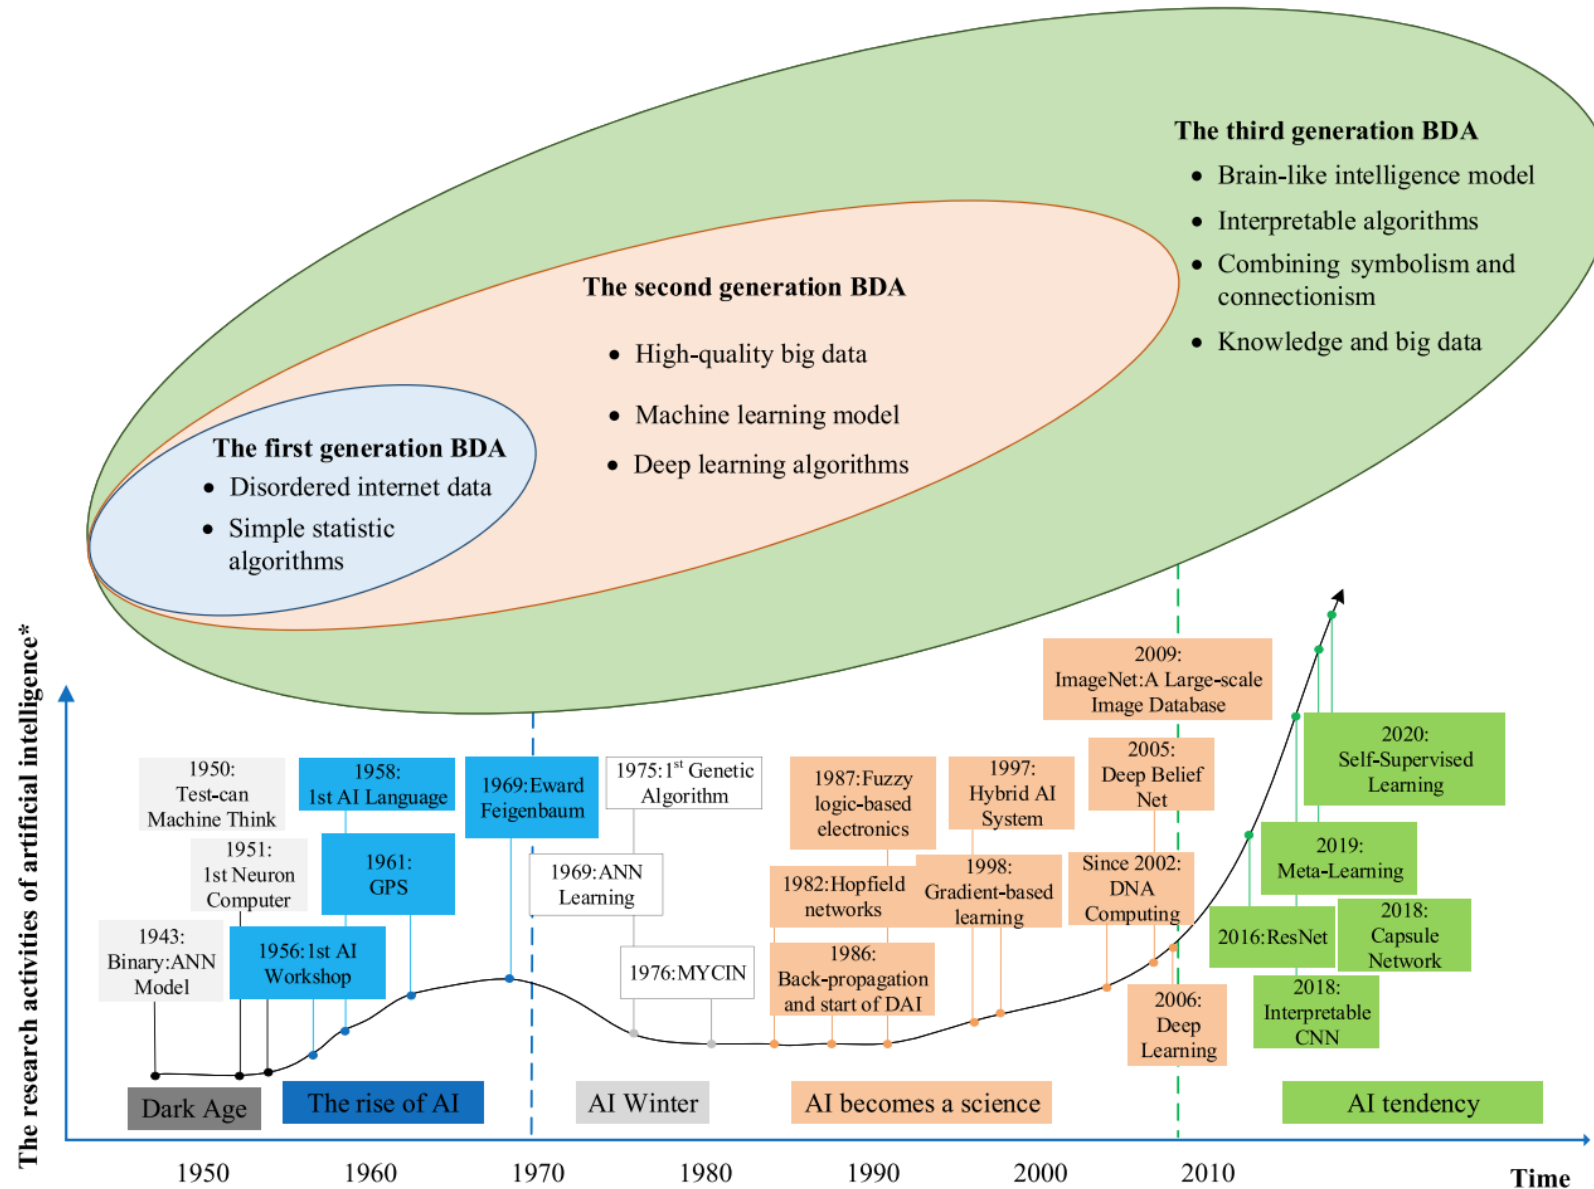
The third generation BDA
• Brain-like intelligence model
• Interpretable algorithms
• Combining symbolism and connectionism
• Knowledge and big data

The second generation BDA
• High-quality big data
• Machine learning model
• Deep learning algorithms

The first generation BDA
• Disordered internet data
• Simple statistic algorithms

The research activities of artificial intelligence*

1950: Test-can Machine Think

1951: 1st Neuron Computer

1943: Binary:ANN Model

1958: 1st AI Language

1961: GPS

1956: 1st AI Workshop

1969: Eward Feigenbaum

1975: $1^{st}$ Genetic Algorithm

1969: ANN Learning

1976: MYCIN

1987: Fuzzy logic-based electronics

1982: Hopfield networks

1986: Back-propagation and start of DAI

1997: Hybrid AI System

1998: Gradient-based learning

2009: ImageNet:A Large-scale Image Database

2005: Deep Belief Net

Since 2002: DNA Computing

2006: Deep Learning

2020: Self-Supervised Learning

2019: Meta-Learning

2016: ResNet

2018: Capsule Network

2018: Interpretable CNN

Dark Age

The rise of AI

AI Winter

AI becomes a science

AI tendency

1950

1960

1970

1980

1990

2000

2010

Time